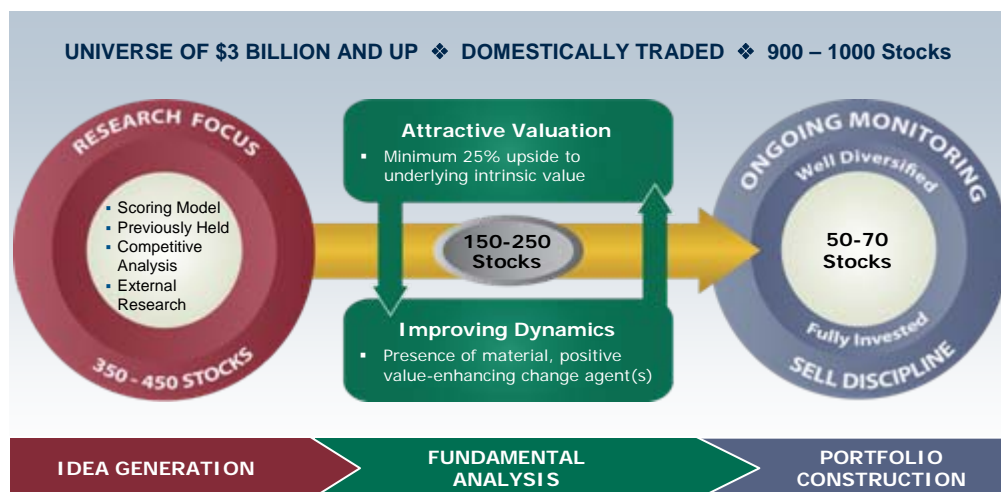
UNIVERSE OF \$3 BILLION AND UP ❖ DOMESTICALLY TRADED ❖ 900 – 1000 Stocks

RESEARCH FOCUS

- Scoring Model
- Previously Held
- Competitive Analysis
- External Research

350 - 450 STOCKS

Attractive Valuation

- Minimum 25% upside to underlying intrinsic value

150-250 Stocks

Improving Dynamics

- Presence of material, positive value-enhancing change agent(s)

ONGOING MONITORING

Well Diversified

50-70 Stocks

Fully Invested

SELL DISCIPLINE

IDEA GENERATION

FUNDAMENTAL ANALYSIS

PORTFOLIO CONSTRUCTION